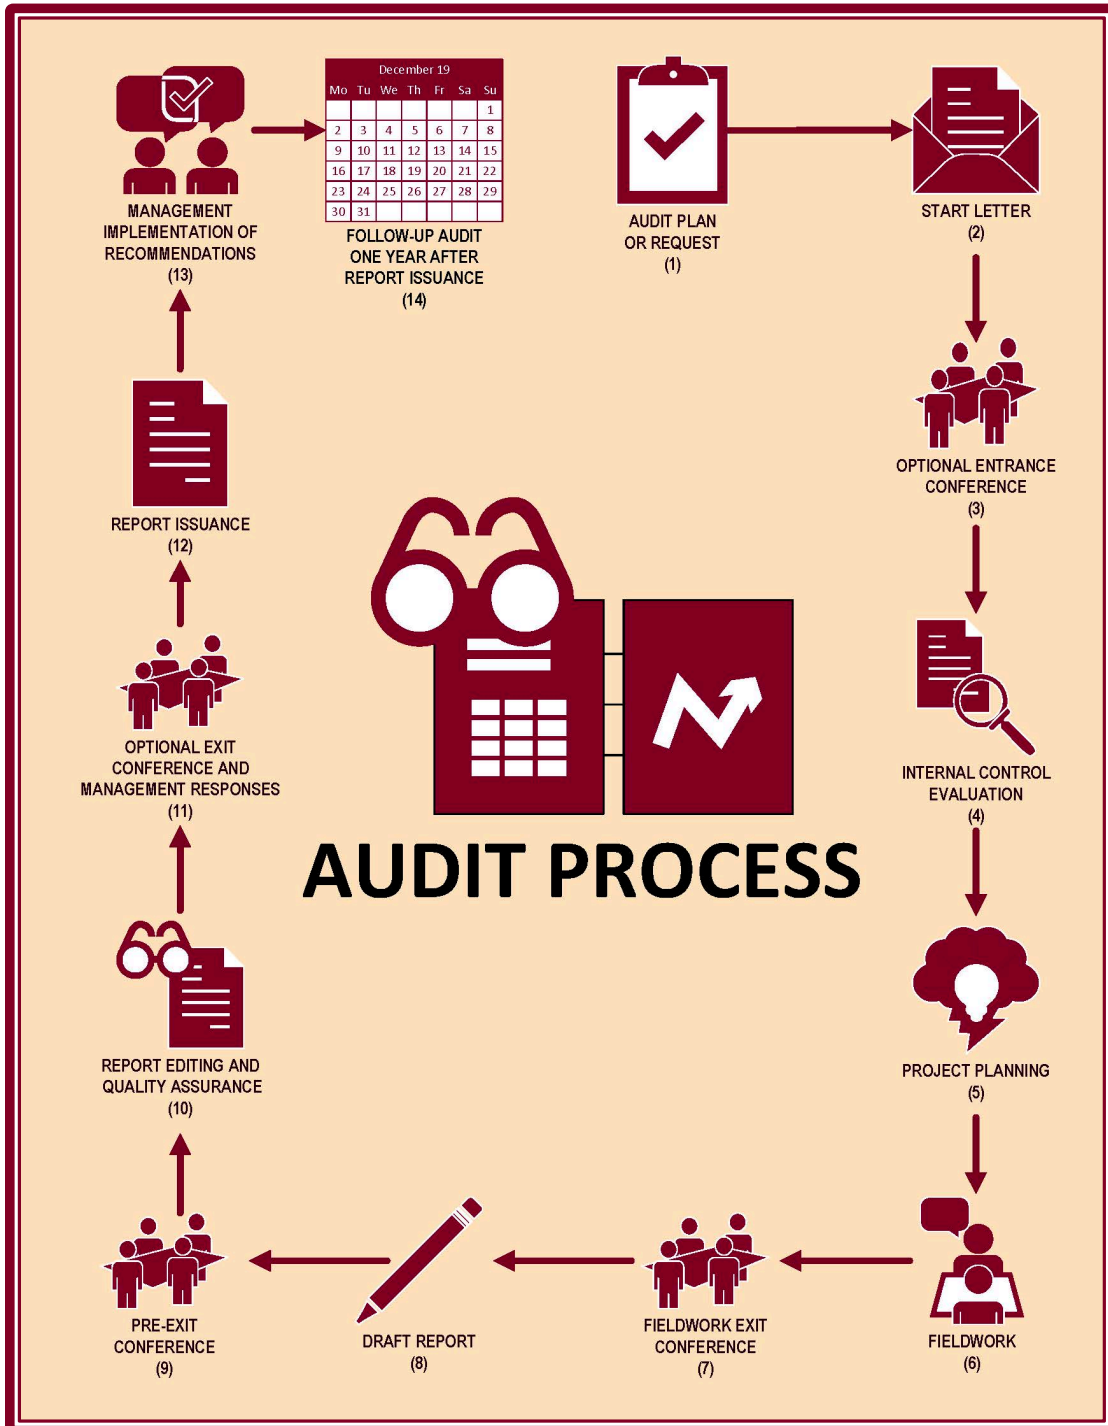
MANAGEMENT IMPLEMENTATION OF RECOMMENDATIONS (13)

December 19

| Mo | Tu | We | Th | Fr | Sa | Su |
|---|---|---|---|---|---|---|
| | | | | | | 1 |
| 2 | 3 | 4 | 5 | 6 | 7 | 8 |
| 9 | 10 | 11 | 12 | 13 | 14 | 15 |
| 16 | 17 | 18 | 19 | 20 | 21 | 22 |
| 23 | 24 | 25 | 26 | 27 | 28 | 29 |
| 30 | 31 | | | | | |

FOLLOW-UP AUDIT ONE YEAR AFTER REPORT ISSUANCE (14)

AUDIT PLAN OR REQUEST (1)

START LETTER (2)

OPTIONAL ENTRANCE CONFERENCE (3)

INTERNAL CONTROL EVALUATION (4)

PROJECT PLANNING (5)

FIELDWORK (6)

FIELDWORK EXIT CONFERENCE (7)

DRAFT REPORT (8)

PRE-EXIT CONFERENCE (9)

REPORT EDITING AND QUALITY ASSURANCE (10)

OPTIONAL EXIT CONFERENCE AND MANAGEMENT RESPONSES (11)

REPORT ISSUANCE (12)

AUDIT PROCESS